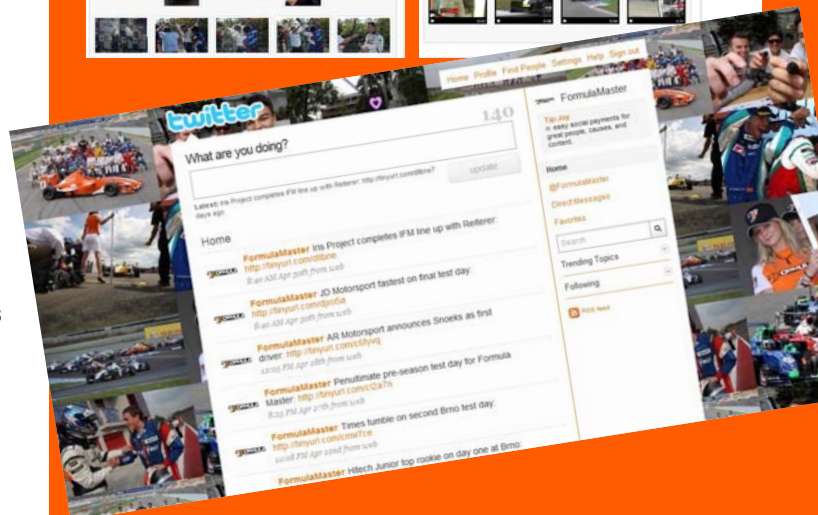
twitter

Home Profile Find People Settings Help Sign out

140

What are you doing?

update

Latest: Iris Project completes IFM line up with Reiterer: http://tinyurl.com/dlbne? days ago

Home

FormulaMaster Iris Project completes IFM line up with Reiterer: http://tinyurl.com/dlbne
8:40 AM Apr 30th from web

FormulaMaster JD Motorsport fastest on final test day. http://tinyurl.com/dpo5a
8:40 AM Apr 30th from web

FormulaMaster AR Motorsport announces Snoeks as first driver: http://tinyurl.com/cldyvq
12:05 PM Apr 28th from web

FormulaMaster Penultimate pre-season test day for Formula Master: http://tinyurl.com/c2a7n
8:25 PM Apr 27th from web

FormulaMaster Times tumble on second Brno test day. http://tinyurl.com/cmw7ce
10:08 PM Apr 22nd from web

FormulaMaster Hitech Junior top rookie on day one at Brno:

FormulaMaster

Tip: Joy is easy social payments for great people, causes, and content.

Home

@FormulaMaster

Direct Messages

Favorites

Search

Trending Topics

Following

RSS feed